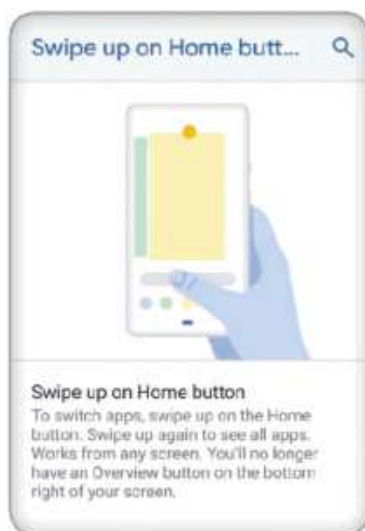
Swipe up on Home butt...

Swipe up on Home button

To switch apps, swipe up on the Home button. Swipe up again to see all apps. Works from any screen. You'll no longer have an Overview button on the bottom right of your screen.